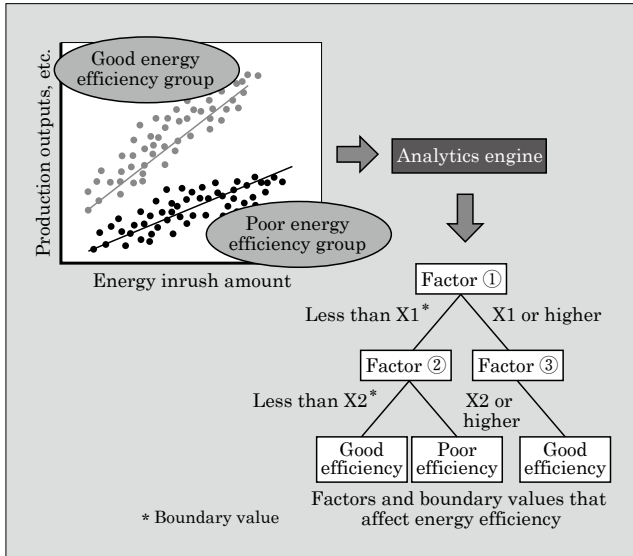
Production outputs, etc.

Good energy efficiency group

Poor energy efficiency group

Energy inrush amount

Analytics engine

Factor ①

Less than X1*

X1 or higher

Factor ②

Factor ③

Less than X2*

X2 or higher

Good efficiency

Poor efficiency

Good efficiency

Factors and boundary values that affect energy efficiency

* Boundary value